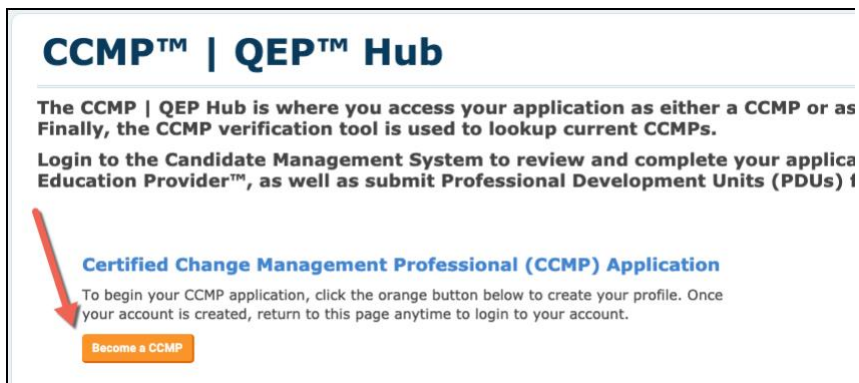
CCMP™ | QEP™ Hub

The CCMP | QEP Hub is where you access your application as either a CCMP or as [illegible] Finally, the CCMP verification tool is used to lookup current CCMPs.

Login to the Candidate Management System to review and complete your applica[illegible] Education Provider™, as well as submit Professional Development Units (PDUs) f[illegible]

Certified Change Management Professional (CCMP) Application

To begin your CCMP application, click the orange button below to create your profile. Once your account is created, return to this page anytime to login to your account.

Become a CCMP